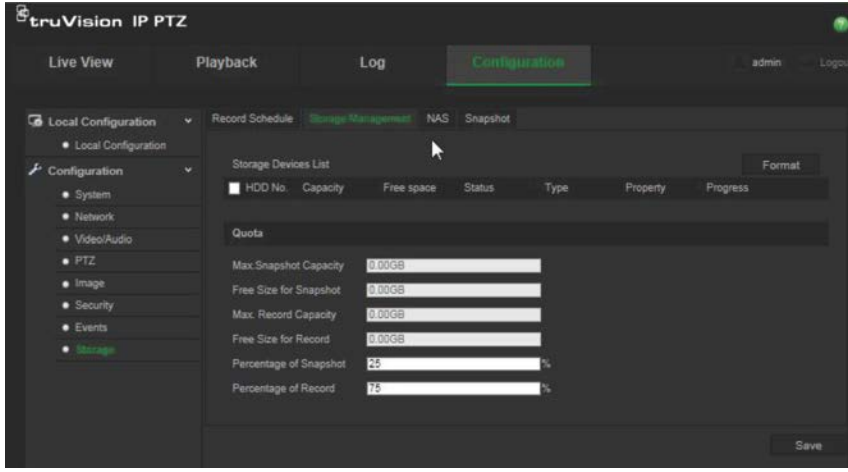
truVision IP PTZ

Live View
Playback
Log
Configuration
admin
Logou

Local Configuration
• Local Configuration
Configuration
• System
• Network
• Video/Audio
• PTZ
• Image
• Security
• Events
• Storage

Record Schedule
Storage Management
NAS
Snapshot

Storage Devices List
Format

| HDD No. | Capacity | Free space | Status | Type | Property | Progress |
|---|---|---|---|---|---|---|

Quota

Max.Snapshot Capacity 0.00GB
Free Size for Snapshot 0.00GB
Max. Record Capacity 0.00GB
Free Size for Record 0.00GB
Percentage of Snapshot 25 %
Percentage of Record 75 %

Save